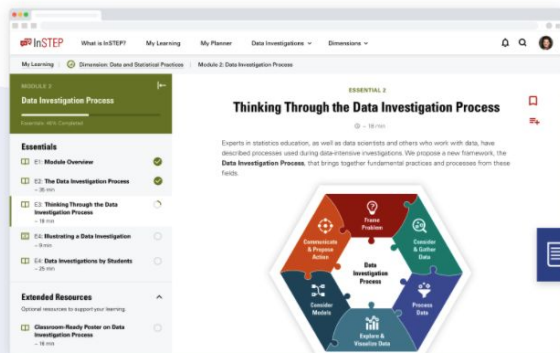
InSTEP What is InSTEP? My Learning My Planner Data Investigations Dimensions

My Learning Dimension: Data and Statistical Practices Module 2: Data Investigation Process

MODULE 2
Data Investigation Process
Essentials: 40% Completed

Essentials
E1: Module Overview
E2: The Data Investigation Process
~ 35 min
E3: Thinking Through the Data Investigation Process
~ 18 min
E4: Illustrating a Data Investigation
~ 9 min
E5: Data Investigations by Students
~ 25 min

Extended Resources
Optional resources to support your learning.
Classroom-Ready Poster on Data Investigation Process
~ 16 min

ESSENTIAL 3
Thinking Through the Data Investigation Process
~ 18 min

Experts in statistics education, as well as data scientists and others who work with data, have described processes used during data-intensive investigations. We propose a new framework, the Data Investigation Process, that brings together fundamental practices and processes from these fields.

Frame Problem
Consider & Gather Data
Process Data
Explore & Visualize Data
Consider Models
Communicate & Propose Action
Data Investigation Process